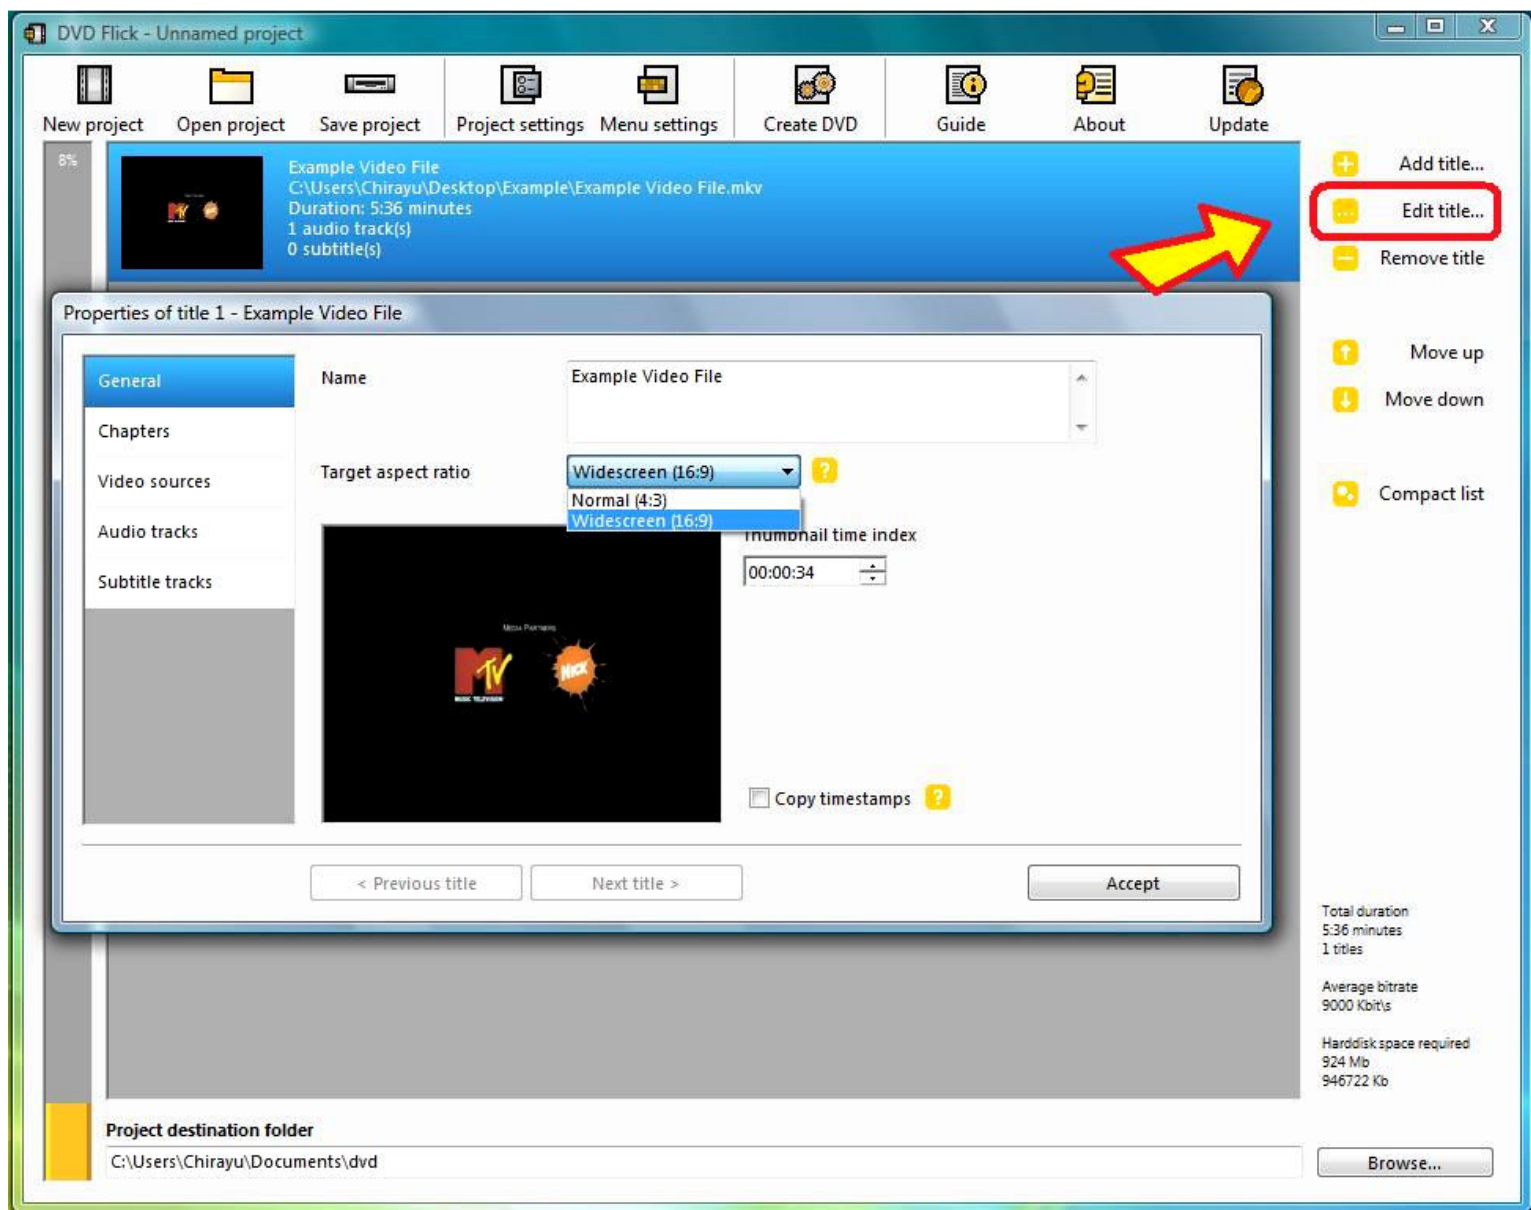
DVD Flick - Unnamed project

New project
Open project
Save project
Project settings
Menu settings
Create DVD
Guide
About
Update

8%

Example Video File
C:\Users\Chirayu\Desktop\Example\Example Video File.mkv
Duration: 5:36 minutes
1 audio track(s)
0 subtitle(s)

Add title...
Edit title...
Remove title
Move up
Move down
Compact list

Properties of title 1 - Example Video File

General
Chapters
Video sources
Audio tracks
Subtitle tracks

Name
Example Video File

Target aspect ratio
Widescreen (16:9)
Normal (4:3)
Widescreen (16:9)

Thumbnail time index
00:00:34

Media Partners
MTV
NICK

Copy timestamps

< Previous title
Next title >
Accept

Total duration
5:36 minutes
1 titles

Average bitrate
9000 Kbit\s

Harddisk space required
924 Mb
946722 Kb

Project destination folder
C:\Users\Chirayu\Documents\dvd
Browse...